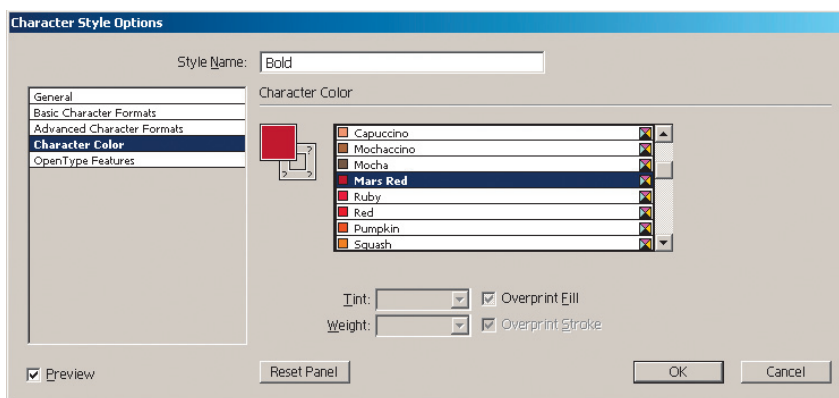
Character Style Options

Style Name: Bold

General
Basic Character Formats
Advanced Character Formats
Character Color
OpenType Features

Character Color

Capuccino
Mochaccino
Mocha
Mars Red
Ruby
Red
Pumpkin
Squash

Tint:
Overprint Fill
Weight:
Overprint Stroke

Preview
Reset Panel
OK
Cancel